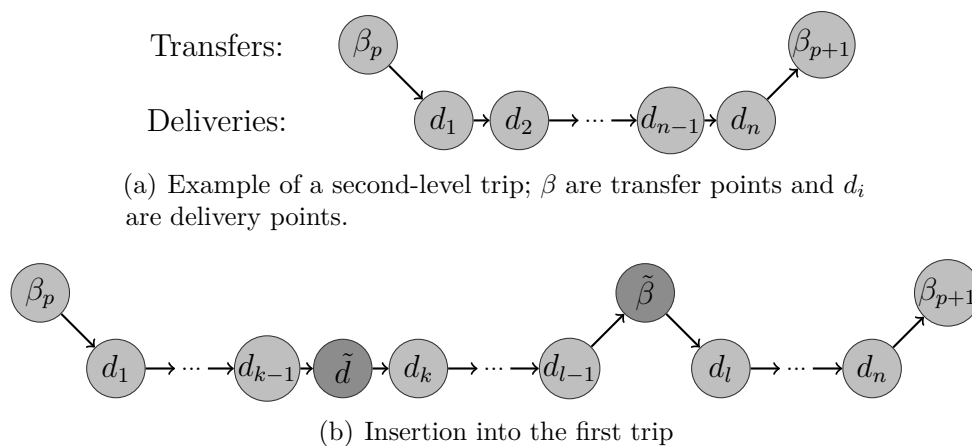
Transfers: $\beta_p$ $\beta_{p+1}$

Deliveries: $d_1$ $d_2$ $\cdots$ $d_{n-1}$ $d_n$

(a) Example of a second-level trip; $\beta$ are transfer points and $d_i$ are delivery points.

$\beta_p$ $\tilde{\beta}$ $\beta_{p+1}$

$d_1$ $\cdots$ $d_{k-1}$ $\tilde{d}$ $d_k$ $\cdots$ $d_{l-1}$ $d_l$ $\cdots$ $d_n$

(b) Insertion into the first trip